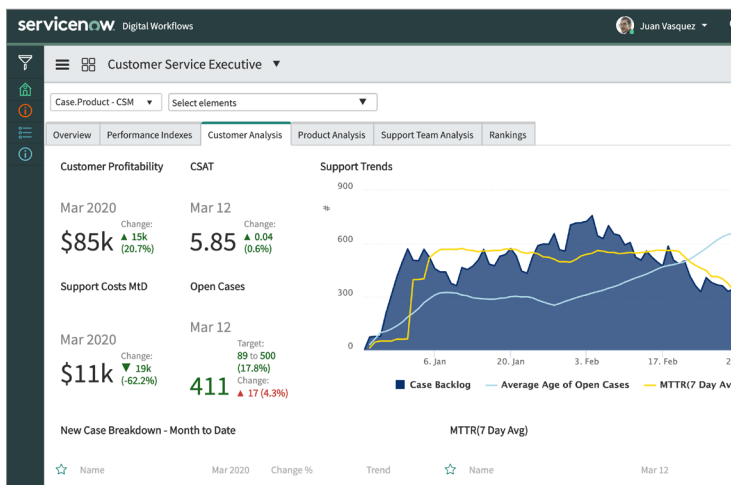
servicenow. Digital Workflows

Juan Vasquez ▾

Customer Service Executive ▼

Case.Product - CSM ▾ | Select elements ▼

Overview | Performance Indexes | Customer Analysis | Product Analysis | Support Team Analysis | Rankings

Customer Profitability

Mar 2020

$85k Change: ▲ 15k (20.7%)

CSAT

Mar 12

5.85 Change: ▲ 0.04 (0.6%)

Support Trends

900

#

600

300

0

6. Jan 20. Jan 3. Feb 17. Feb 2

Case Backlog Average Age of Open Cases MTTR(7 Day Av

Support Costs MtD

Mar 2020

$11k Change: ▼ 19k (-62.2%)

Open Cases

Mar 12

411 Target: 89 to 500 (17.8%) Change: ▲ 17 (4.3%)

New Case Breakdown - Month to Date

MTTR(7 Day Avg)

Name Mar 2020 Change % Trend

Name Mar 12